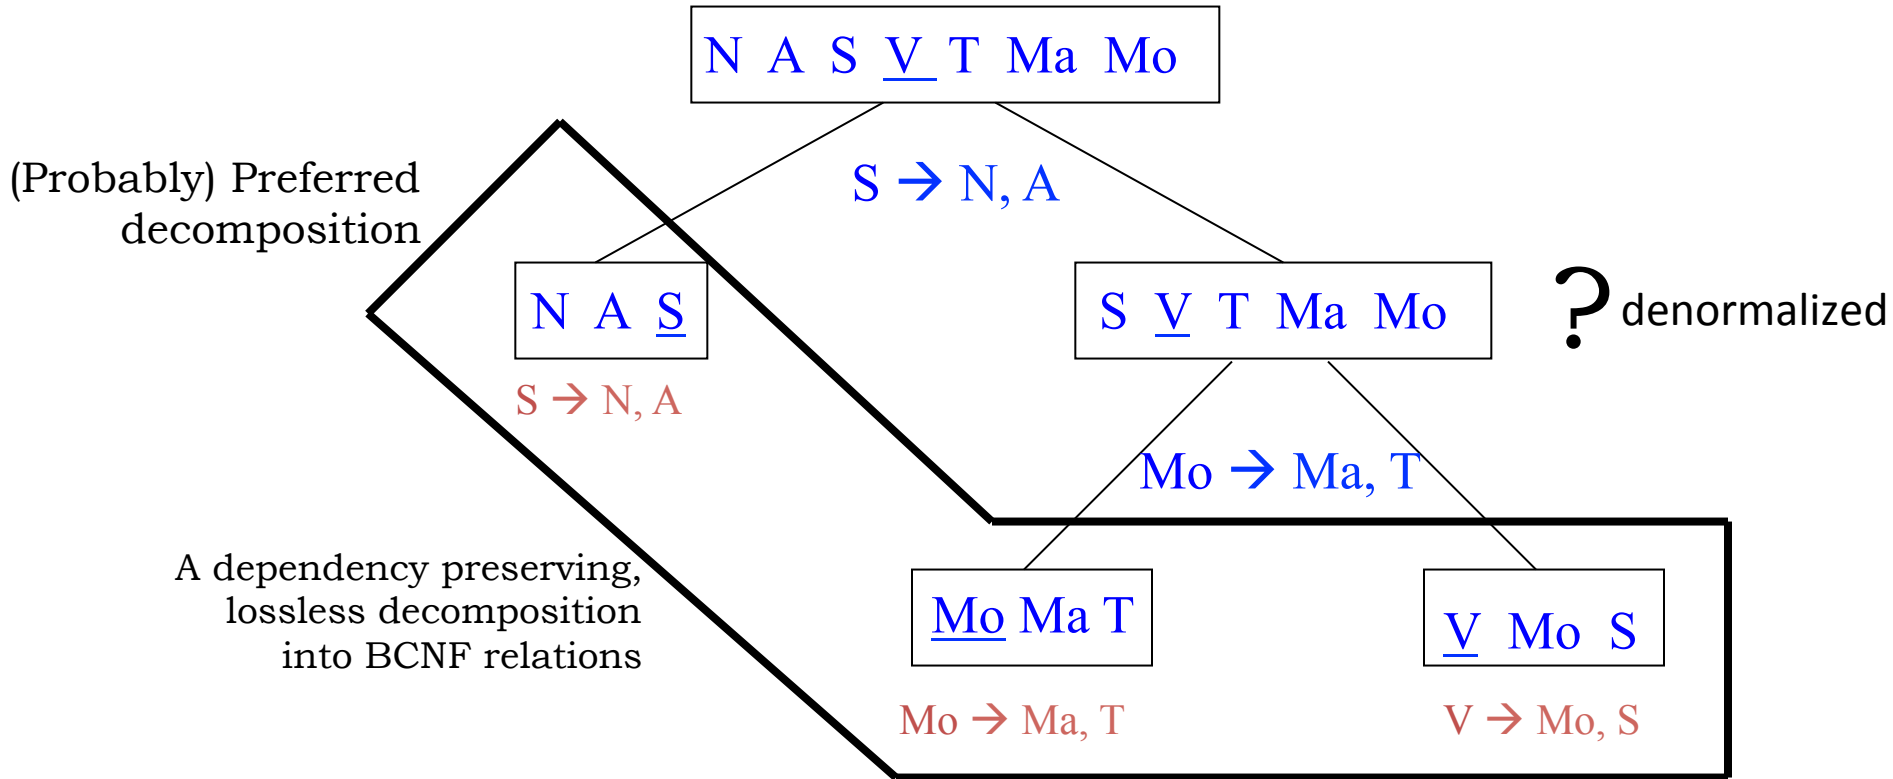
N A S V T Ma Mo

(Probably) Preferred decomposition

S → N, A

N A S

S V T Ma Mo

? denormalized

S → N, A

Mo → Ma, T

A dependency preserving, lossless decomposition into BCNF relations

Mo Ma T

V Mo S

Mo → Ma, T

V → Mo, S